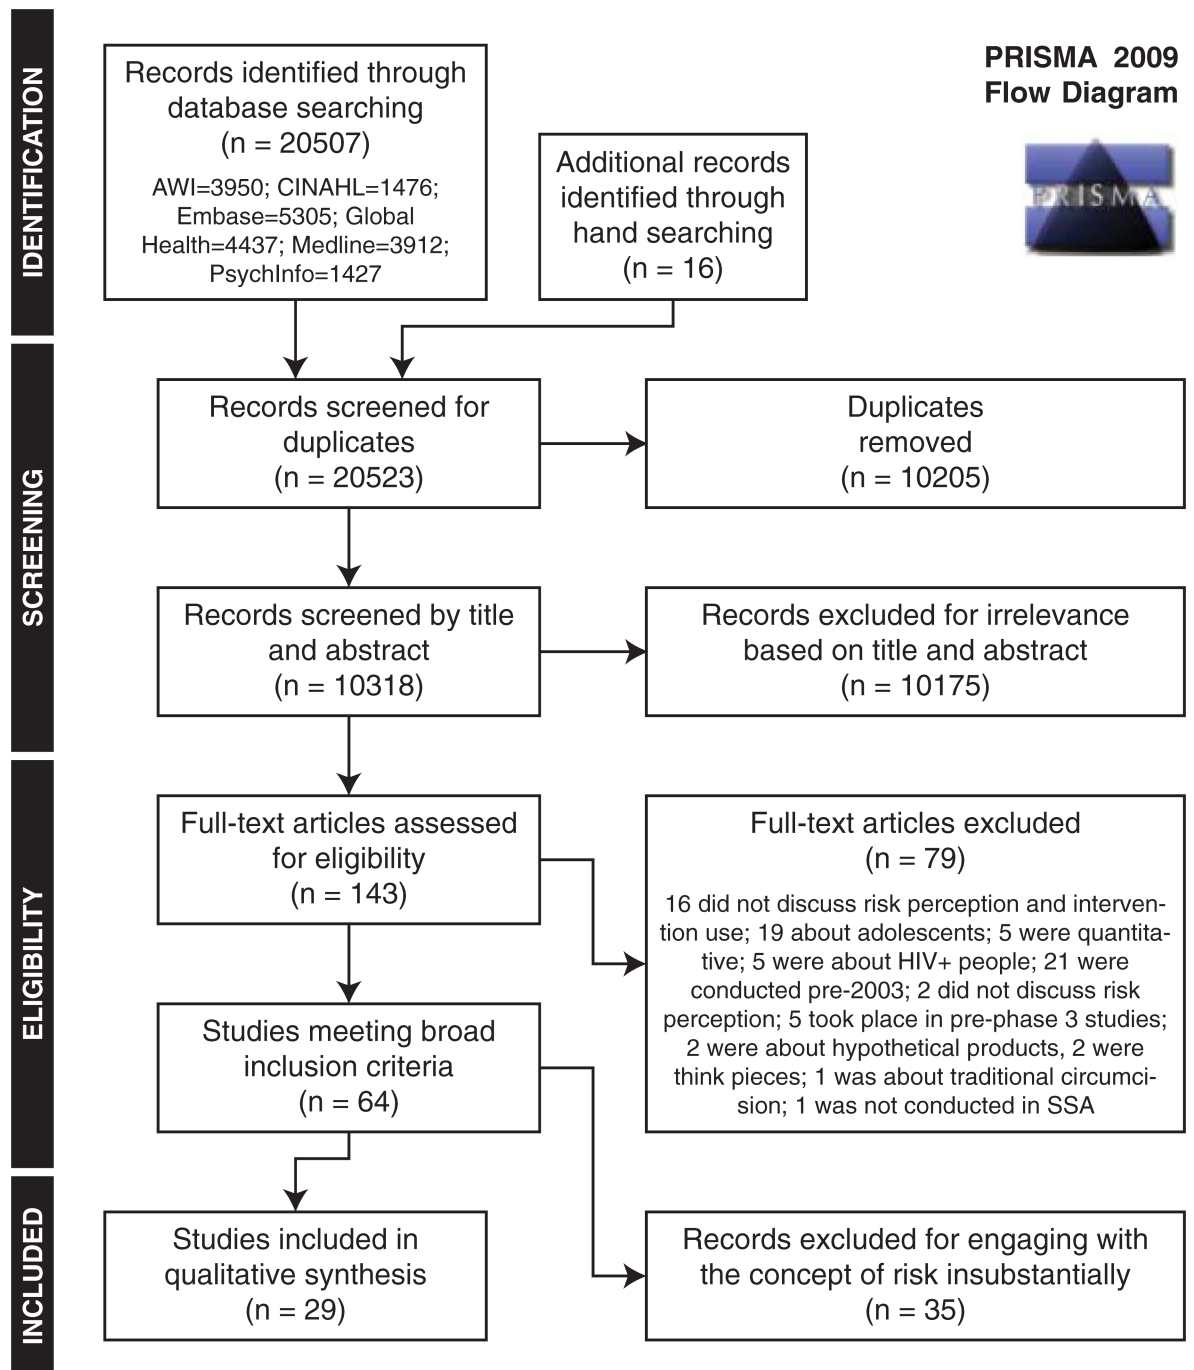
IDENTIFICATION

PRISMA 2009
Flow Diagram

PRISMA

Records identified through database searching
(n = 20507)
AWI=3950; CINAHL=1476; Embase=5305; Global Health=4437; Medline=3912; PsychInfo=1427

Additional records identified through hand searching
(n = 16)

SCREENING

Records screened for duplicates
(n = 20523)

Duplicates removed
(n = 10205)

Records screened by title and abstract
(n = 10318)

Records excluded for irrelevance based on title and abstract
(n = 10175)

ELIGIBILITY

Full-text articles assessed for eligibility
(n = 143)

Full-text articles excluded
(n = 79)
16 did not discuss risk perception and intervention use; 19 about adolescents; 5 were quantitative; 5 were about HIV+ people; 21 were conducted pre-2003; 2 did not discuss risk perception; 5 took place in pre-phase 3 studies; 2 were about hypothetical products, 2 were think pieces; 1 was about traditional circumcision; 1 was not conducted in SSA

Studies meeting broad inclusion criteria
(n = 64)

INCLUDED

Studies included in qualitative synthesis
(n = 29)

Records excluded for engaging with the concept of risk insubstantially
(n = 35)